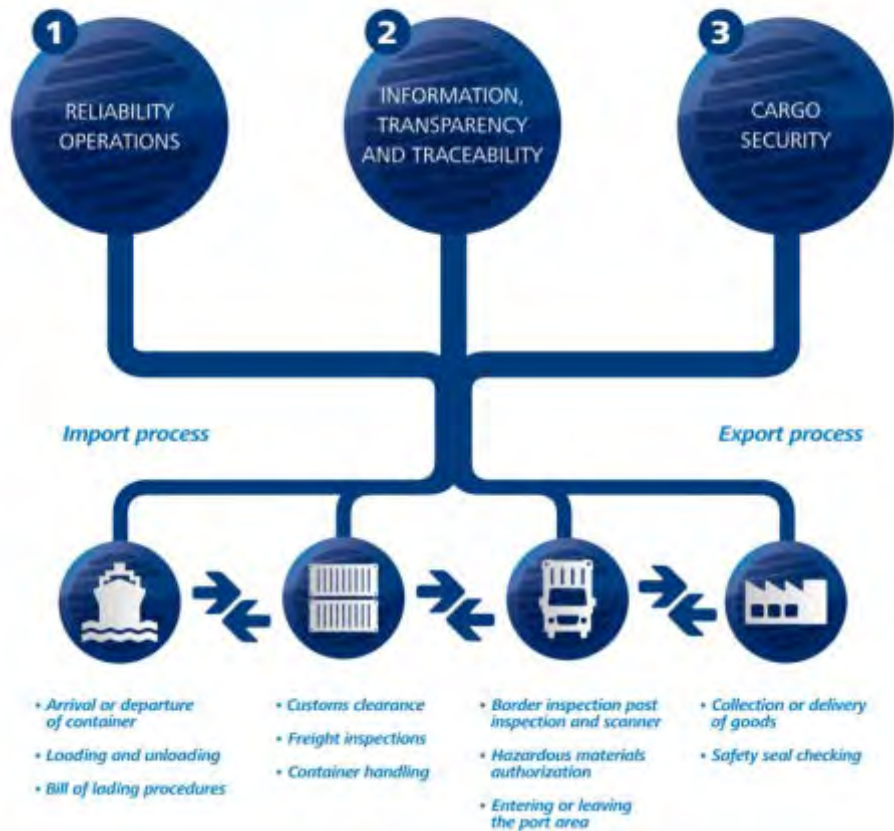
1
RELIABILITY OPERATIONS

2
INFORMATION, TRANSPARENCY AND TRACEABILITY

3
CARGO SECURITY

Import process

Export process

• Arrival or departure of container
• Loading and unloading
• Bill of lading procedures

• Customs clearance
• Freight inspections
• Container handling

• Border inspection post inspection and scanner
• Hazardous materials authorization
• Entering or leaving the port area

• Collection or delivery of goods
• Safety seal checking